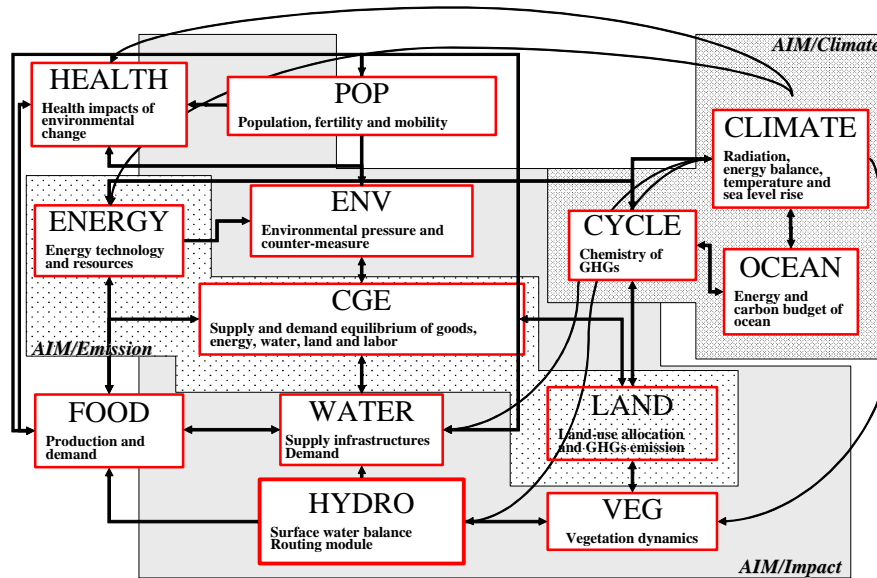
AIM/Climate

HEALTH
Health impacts of environmental change

POP
Population, fertility and mobility

CLIMATE
Radiation, energy balance, temperature and sea level rise

ENERGY
Energy technology and resources

ENV
Environmental pressure and counter-measure

CYCLE
Chemistry of GHGs

OCEAN
Energy and carbon budget of ocean

CGE
Supply and demand equilibrium of goods, energy, water, land and labor

AIM/Emission

FOOD
Production and demand

WATER
Supply infrastructures Demand

LAND
Land-use allocation and GHGs emission

HYDRO
Surface water balance Routing module

VEG
Vegetation dynamics

AIM/Impact